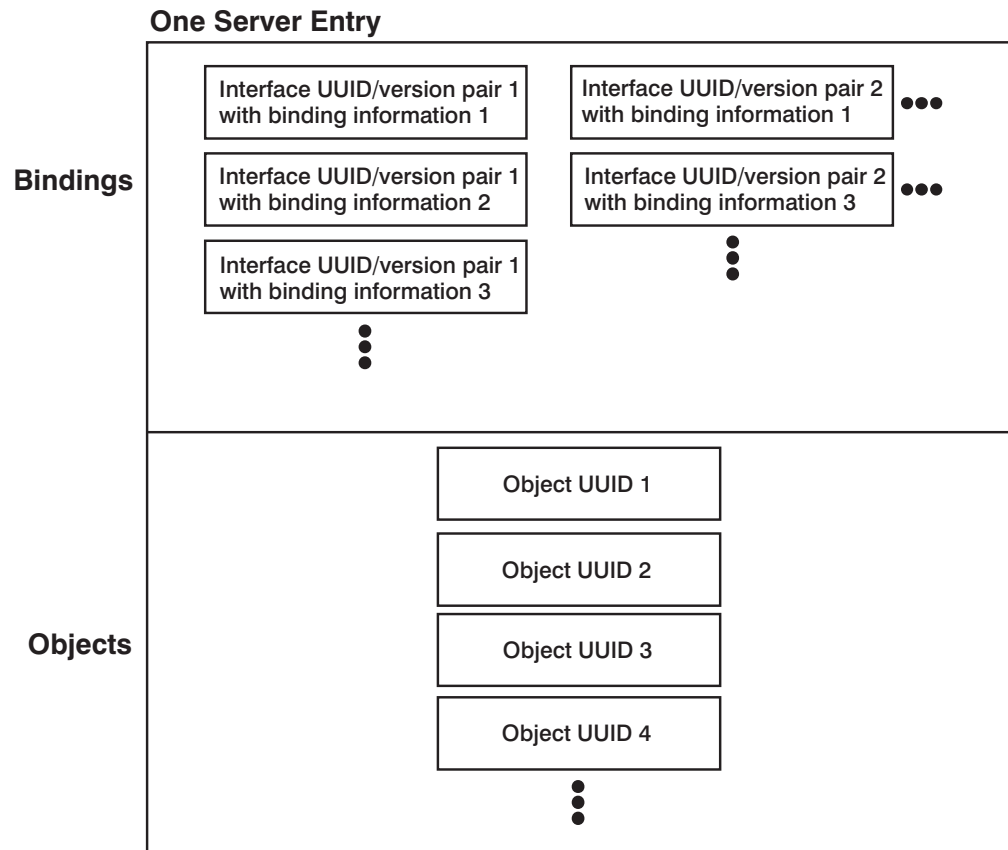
One Server Entry

Bindings

Interface UUID/version pair 1 with binding information 1

Interface UUID/version pair 2 with binding information 1

Interface UUID/version pair 1 with binding information 2

Interface UUID/version pair 2 with binding information 3

Interface UUID/version pair 1 with binding information 3

Objects

Object UUID 1

Object UUID 2

Object UUID 3

Object UUID 4